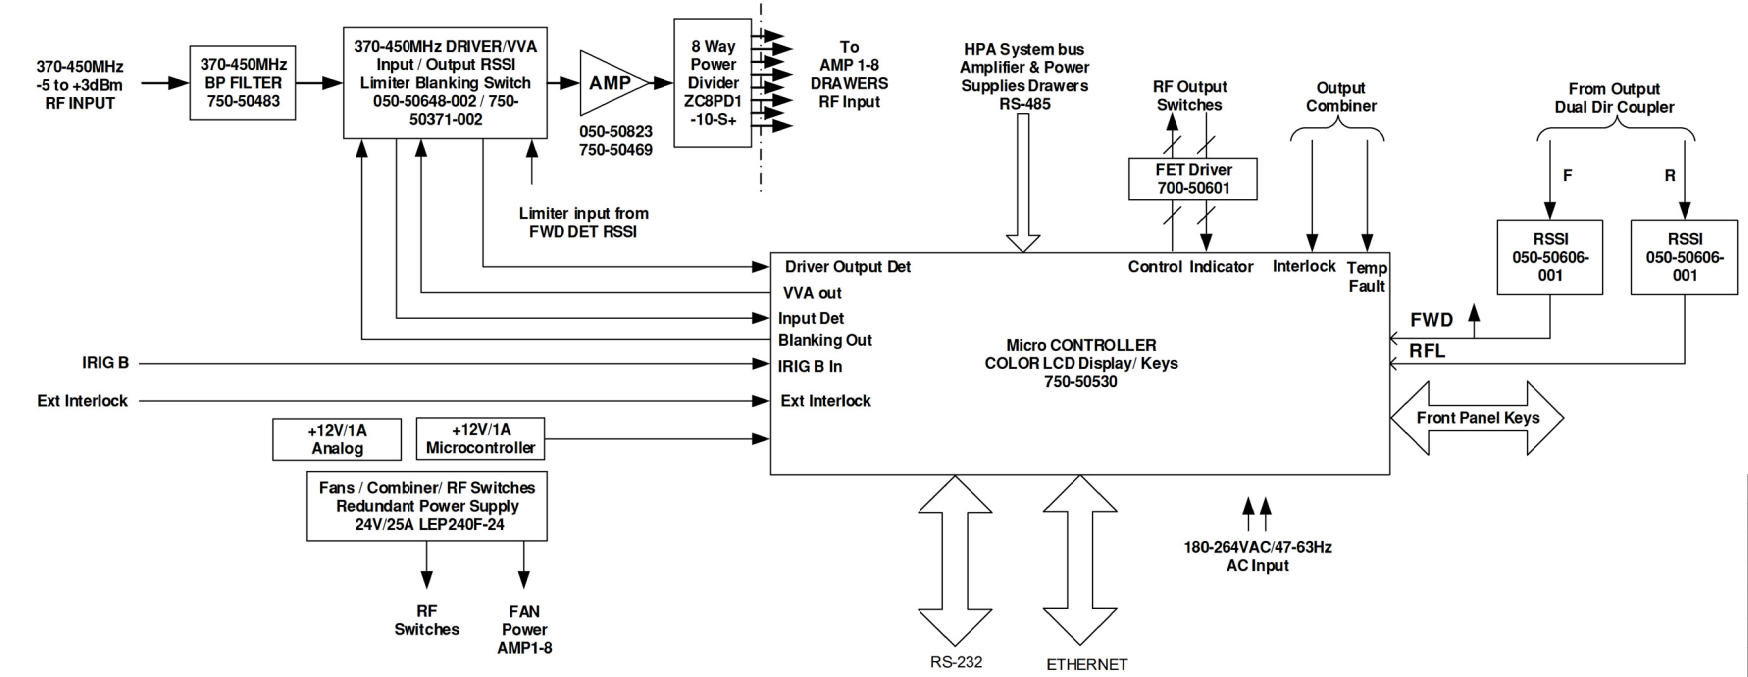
370-450MHz
-5 to +3dBm
RF INPUT

370-450MHz
BP FILTER
750-50483

370-450MHz DRIVER/VVA
Input / Output RSSI
Limiter Blanking Switch
050-50648-002 / 750-50371-002

AMP

050-50823
750-50469

8 Way
Power
Divider
ZC8PD1
-10-S+

To
AMP 1-8
DRAWERS
RF Input

HPA System bus
Amplifier & Power
Supplies Drawers
RS-485

RF Output
Switches

FET Driver
700-50601

Output
Combiner

From Output
Dual Dir Coupler

F

R

RSSI
050-50606-001

RSSI
050-50606-001

Limiter input from
FWD DET RSSI

Driver Output Det
VVA out
Input Det
Blanking Out
IRIG B In
Ext Interlock

Control
Indicator
Interlock
Temp
Fault

FWD
RFL

Micro CONTROLLER
COLOR LCD Display/ Keys
750-50530

Front Panel Keys

IRIG B
Ext Interlock

+12V/1A
Analog

+12V/1A
Microcontroller

Fans / Combiner/ RF Switches
Redundant Power Supply
24V/25A LEP240F-24

RF
Switches

FAN
Power
AMP1-8

RS-232
ETHERNET

180-264VAC/47-63Hz
AC Input